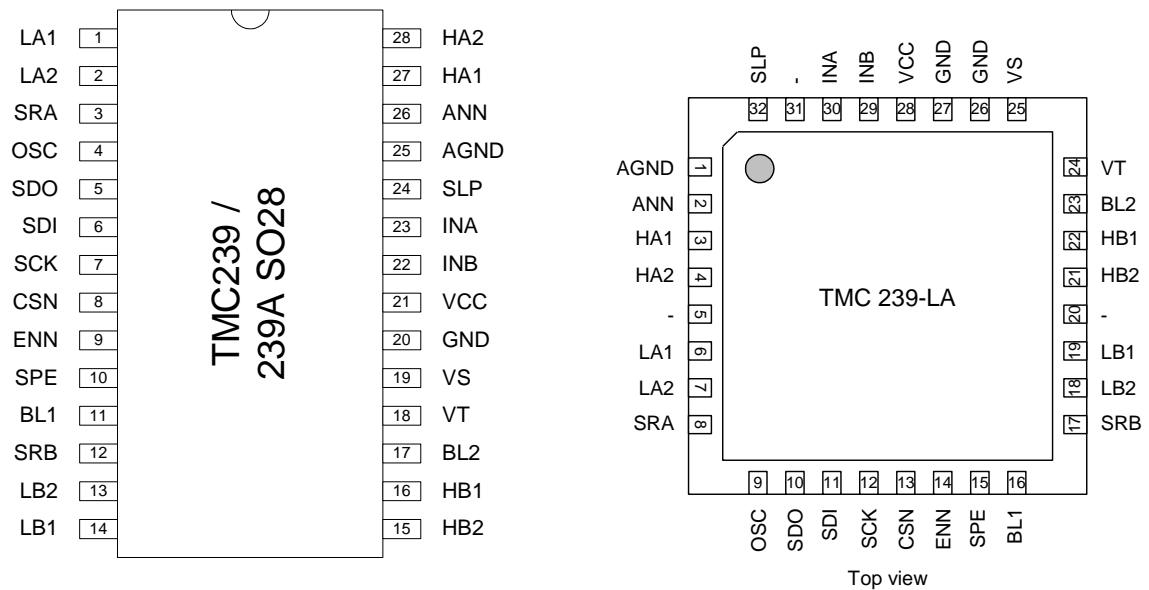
LA1 1
LA2 2
SRA 3
OSC 4
SDO 5
SDI 6
SCK 7
CSN 8
ENN 9
SPE 10
BL1 11
SRB 12
LB2 13
LB1 14

TMC239 / 239A SO28

28 HA2
27 HA1
26 ANN
25 AGND
24 SLP
23 INA
22 INB
21 VCC
20 GND
19 VS
18 VT
17 BL2
16 HB1
15 HB2

SLP 32
- 31
INA 30
INB 29
VCC 28
GND 27
GND 26
VS 25

AGND 1
ANN 2
HA1 3
HA2 4
- 5
LA1 6
LA2 7
SRA 8

TMC 239-LA

24 VT
23 BL2
22 HB1
21 HB2
20 -
19 LB1
18 LB2
17 SRB

9 OSC
10 SDO
11 SDI
12 SCK
13 CSN
14 ENN
15 SPE
16 BL1

Top view